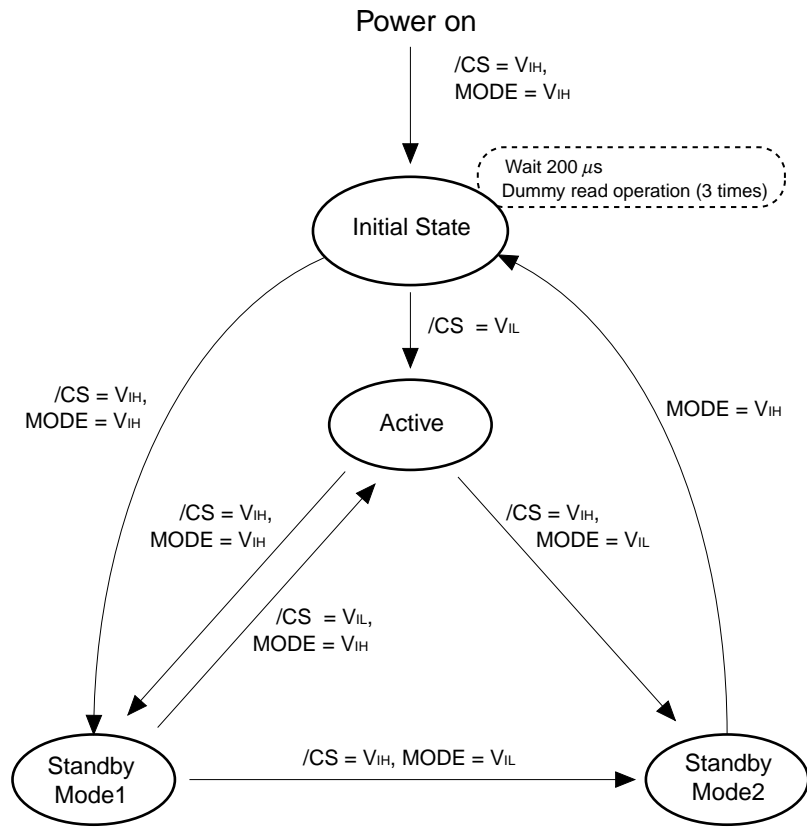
Power on

/CS = $V_{IH}$, MODE = $V_{IH}$

Wait 200 $\mu$s
Dummy read operation (3 times)

Initial State

/CS = $V_{IL}$

/CS = $V_{IH}$, MODE = $V_{IH}$

Active

MODE = $V_{IH}$

/CS = $V_{IH}$, MODE = $V_{IH}$

/CS = $V_{IH}$, MODE = $V_{IL}$

/CS = $V_{IL}$, MODE = $V_{IH}$

Standby Mode1

/CS = $V_{IH}$, MODE = $V_{IL}$

Standby Mode2